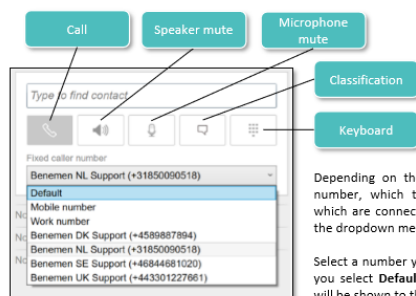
Call

Speaker mute

Microphone mute

Classification

Keyboard

Type to find contact

Fixed caller number

Benemen NL Support (+31850090518)

Default
Mobile number
Work number
Benemen DK Support (+4589887894)
Benemen NL Support (+31850090518)
Benemen SE Support (+46844681020)
Benemen UK Support (+443301227661)

No

No

No

Depending on th number, which t which are connec the dropdown me

Select a number y you select Defaul will be shown to t